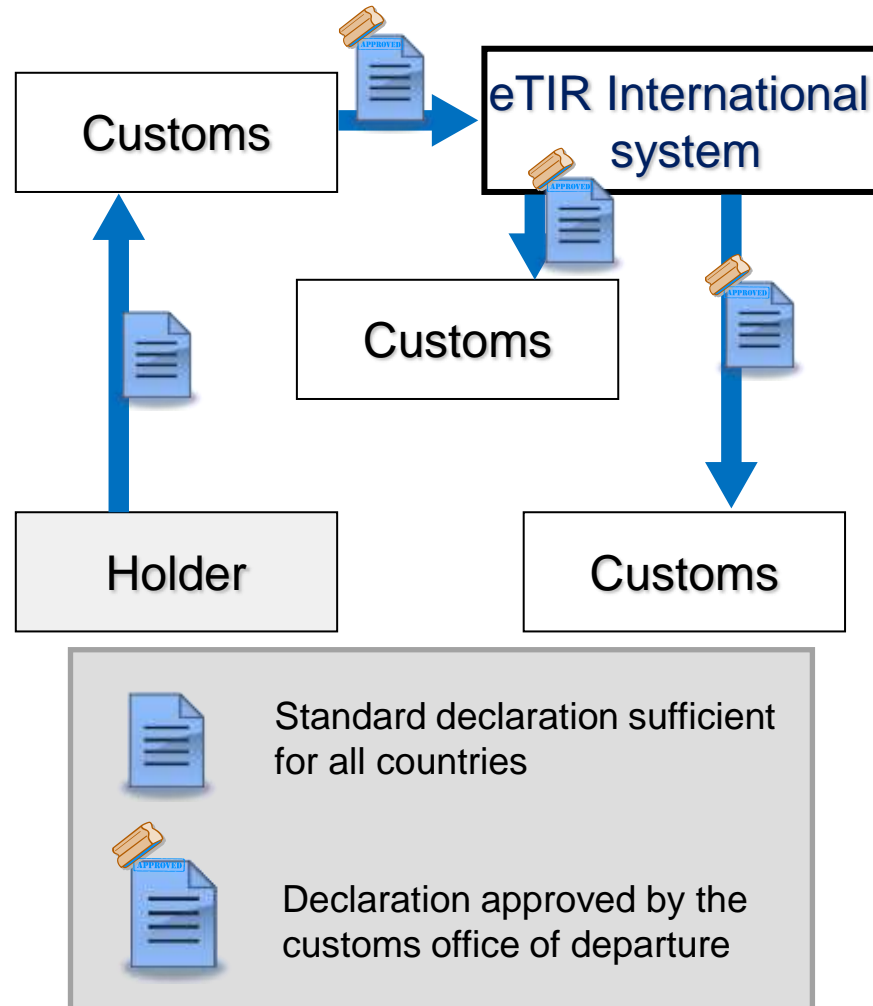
Customs

APPROVED

eTIR International system

APPROVED

APPROVED

Customs

Holder

Customs

Standard declaration sufficient for all countries

APPROVED

Declaration approved by the customs office of departure